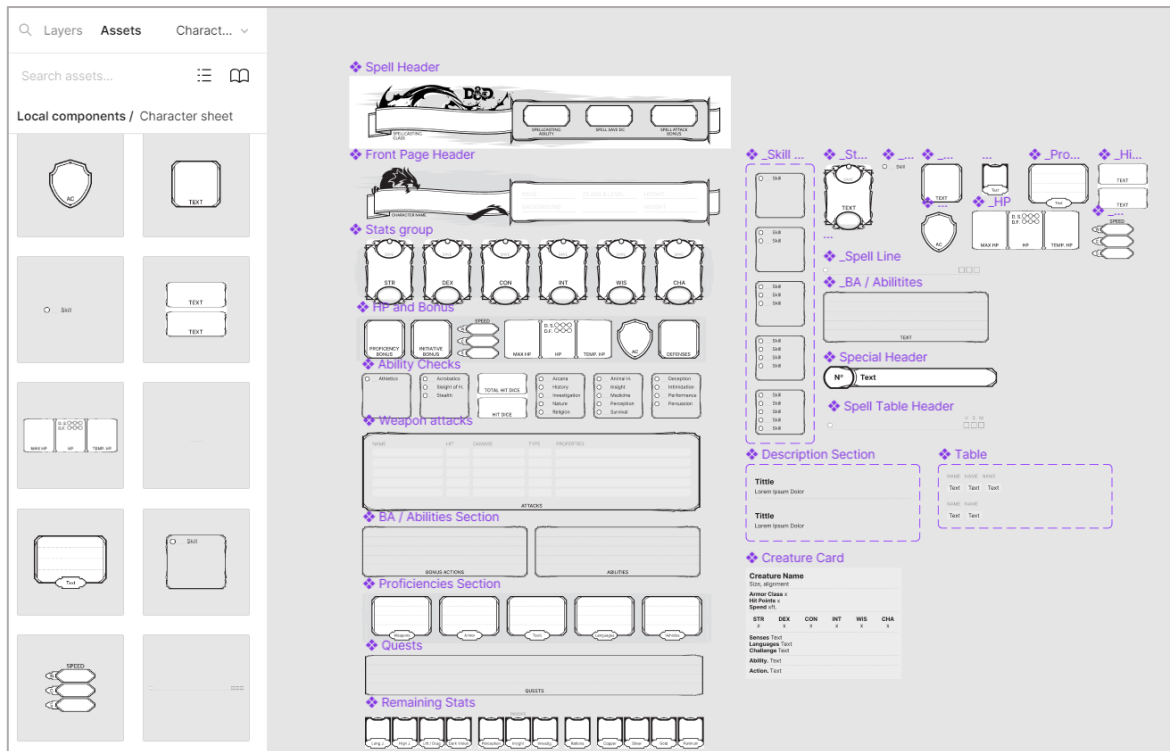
Layers Assets Charact...

Search assets...

Local components / Character sheet

AC

TEXT

Skill

TEXT

TEXT

MAX HP D. S. D.F. HP TEMP. HP

Text

Skill

SPEED

Spell Header

SPELLCASTING CLASS SPELLCASTING ABILITY SPELL SAVE DC SPELL ATTACK BONUS

Front Page Header

CHARACTER NAME

Stats group

STR DEX CON INT WIS CHA

HP and Bonus

PROFICIENCY BONUS INITIATIVE BONUS SPEED MAX HP D. S. D.F. HP TEMP. HP AC DEFENSES

Ability Checks

Athletics Acrobatics Sleight of H. Stealth TOTAL HIT DICE HIT DICE Arcana History Investigation Nature Religion Animal H. Insight Medicine Perception Survival Deception Intimidation Performance Persuasion

Weapon attacks

NAME HIT DAMAGE TYPE PROPERTIES

ATTACKS

BA / Abilities Section

BONUS ACTIONS ABILITIES

Proficiencies Section

Weapons Armor Tools Languages

Quests

QUESTS

Remaining Stats

_Skill ...

Skill

Skill Skill

Skill Skill Skill

Skill Skill Skill Skill

Skill Skill Skill Skill Skill

_St...

TEXT

Skill

Text

_Pro...

Text

_Hi...

TEXT

TEXT

AC

_HP

D. S. D.F. MAX HP HP TEMP. HP

SPEED

_Spell Line

_BA / Abilitites

TEXT

Special Header

Nº Text

Spell Table Header

Description Section

Tittle
Lorem Ipsum Dolor

Tittle
Lorem Ipsum Dolor

Table

NAME NAME NAME
Text Text Text

NAME NAME
Text Text

Creature Card

Creature Name
Size, alignment

Armor Class x
Hit Points x
Speed xft.

| STR | DEX | CON | INT | WIS | CHA |
|---|---|---|---|---|---|
| x | x | x | x | x | x |

Senses Text
Languages Text
Challenge Text

Ability. Text

Action. Text